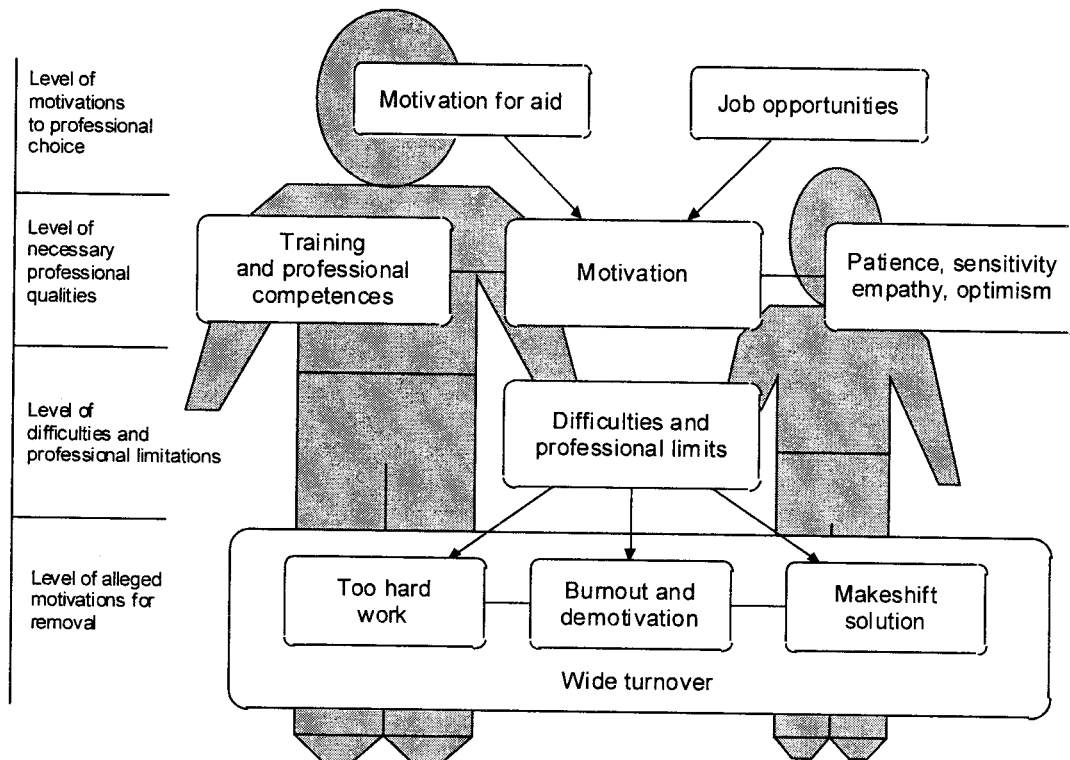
Level of motivations to professional choice

Motivation for aid

Job opportunities

Level of necessary professional qualities

Training and professional competences

Motivation

Patience, sensitivity empathy, optimism

Level of difficulties and professional limitations

Difficulties and professional limits

Level of alleged motivations for removal

Too hard work

Burnout and demotivation

Makeshift solution

Wide turnover